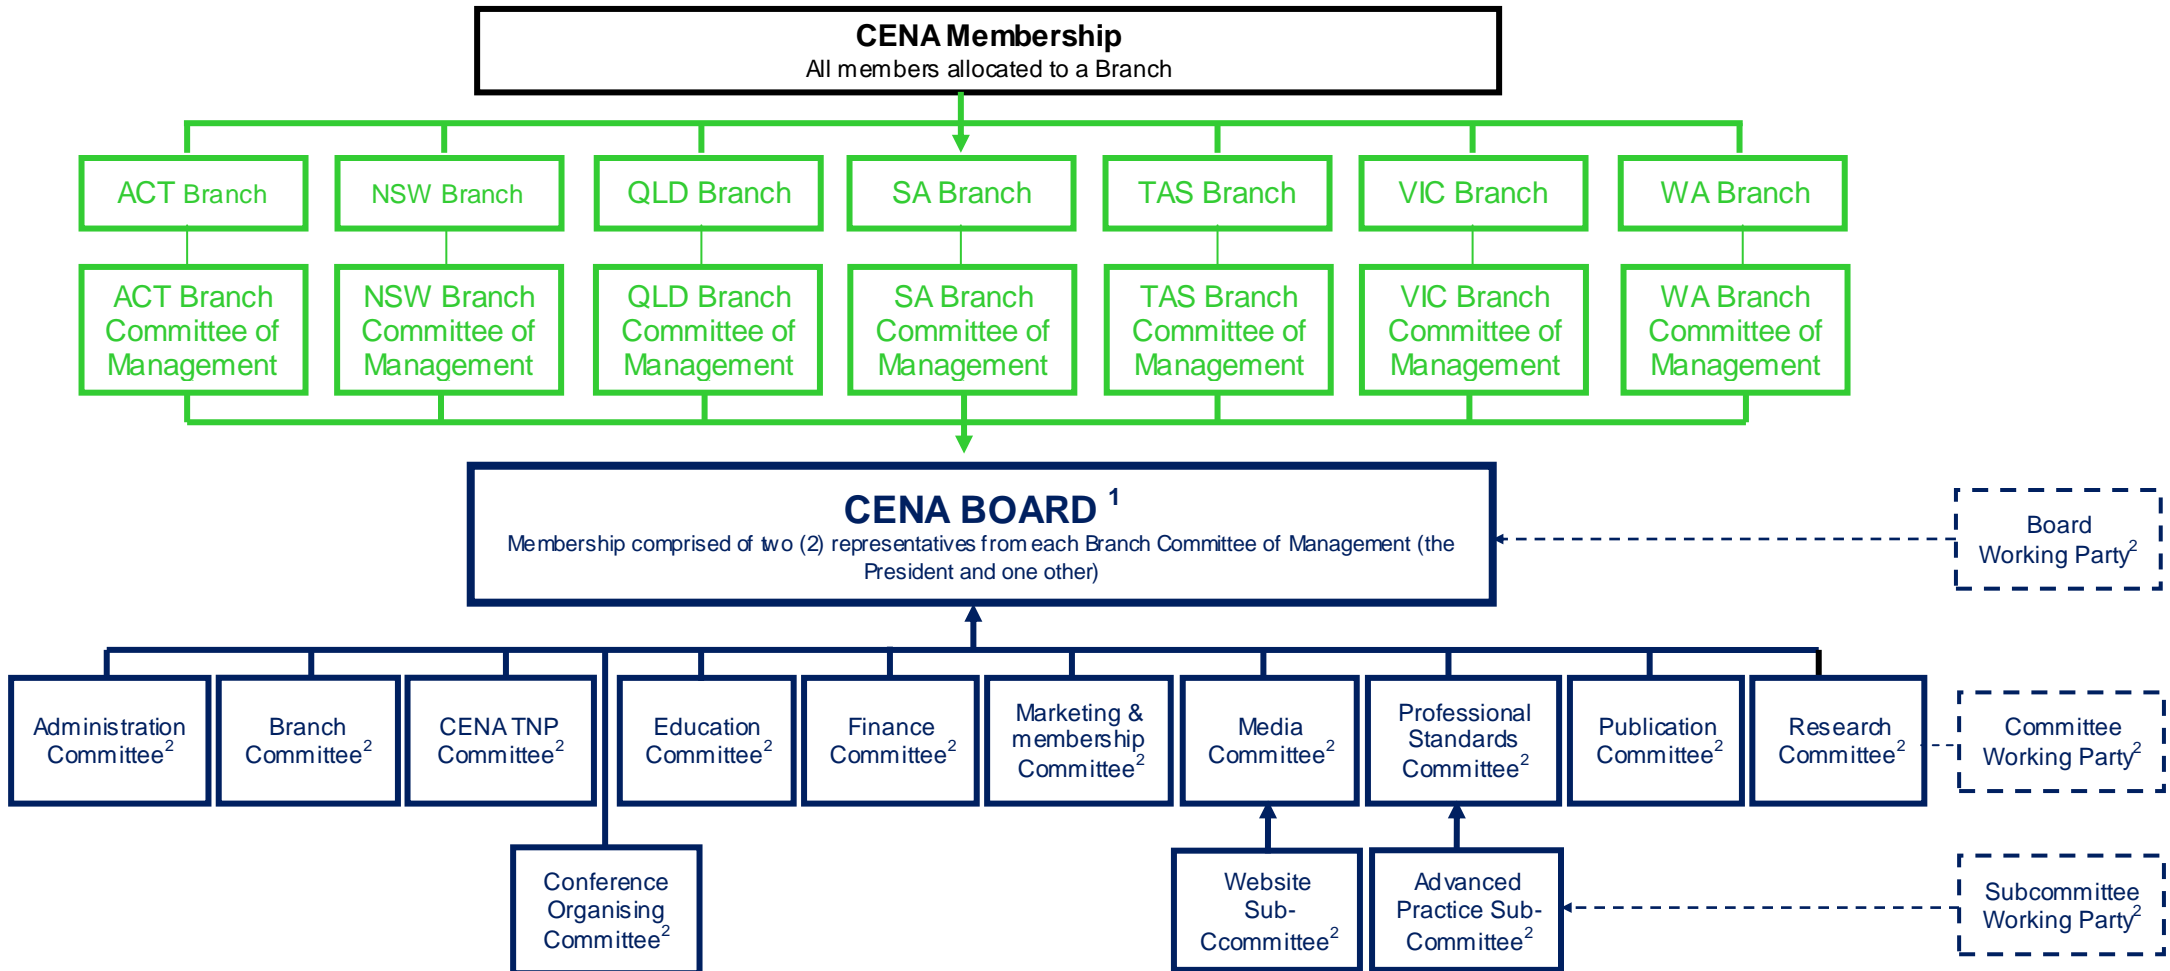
CENA Membership
All members allocated to a Branch

ACT Branch

NSW Branch

QLD Branch

SA Branch

TAS Branch

VIC Branch

WA Branch

ACT Branch Committee of Management

NSW Branch Committee of Management

QLD Branch Committee of Management

SA Branch Committee of Management

TAS Branch Committee of Management

VIC Branch Committee of Management

WA Branch Committee of Management

CENA BOARD $^1$
Membership comprised of two (2) representatives from each Branch Committee of Management (the President and one other)

Board Working Party$^2$

Administration Committee$^2$

Branch Committee$^2$

CENA TNP Committee$^2$

Education Committee$^2$

Finance Committee$^2$

Marketing & membership Committee$^2$

Media Committee$^2$

Professional Standards Committee$^2$

Publication Committee$^2$

Research Committee$^2$

Committee Working Party$^2$

Conference Organising Committee$^2$

Website Sub-Ccommittee$^2$

Advanced Practice Sub-Committee$^2$

Subcommittee Working Party$^2$